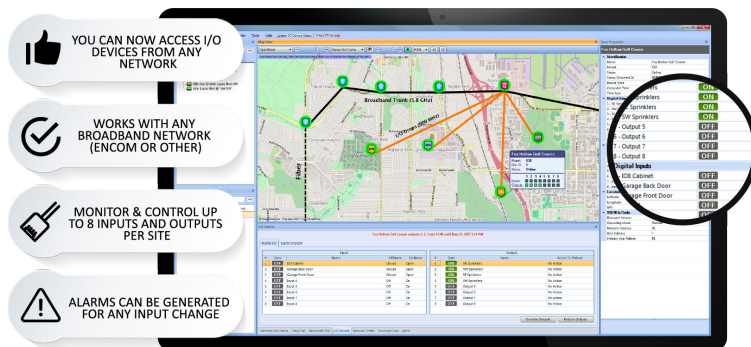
YOU CAN NOW ACCESS I/O DEVICES FROM ANY NETWORK

WORKS WITH ANY BROADBAND NETWORK (ENCOM OR OTHER)

MONITOR & CONTROL UP TO 8 INPUTS AND OUTPUTS PER SITE

ALARMS CAN BE GENERATED FOR ANY INPUT CHANGE

Broadband Trunk (5.8 GHz)

Fiber

Fox Hollow Golf Course

Sprinklers ON
Sprinklers ON
Sprinklers ON
SW Sprinklers ON
- Output 5 OFF
- Output 6 OFF
7 - Output 7 OFF
8 - Output 8 OFF
Digital Inputs
- IOB Cabinet OFF
Garage Back Door OFF
Garage Front Door OFF

Fox Hollow Golf Course

IOB Cabinet
Garage Back Door
Garage Front Door
Input 4
Input 5
Input 6
Input 7
Input 8

NW Sprinklers
NE Sprinklers
SE Sprinklers
SW Sprinklers
Output 5
Output 6
Output 7
Output 8

Override Outputs
Restore Outputs